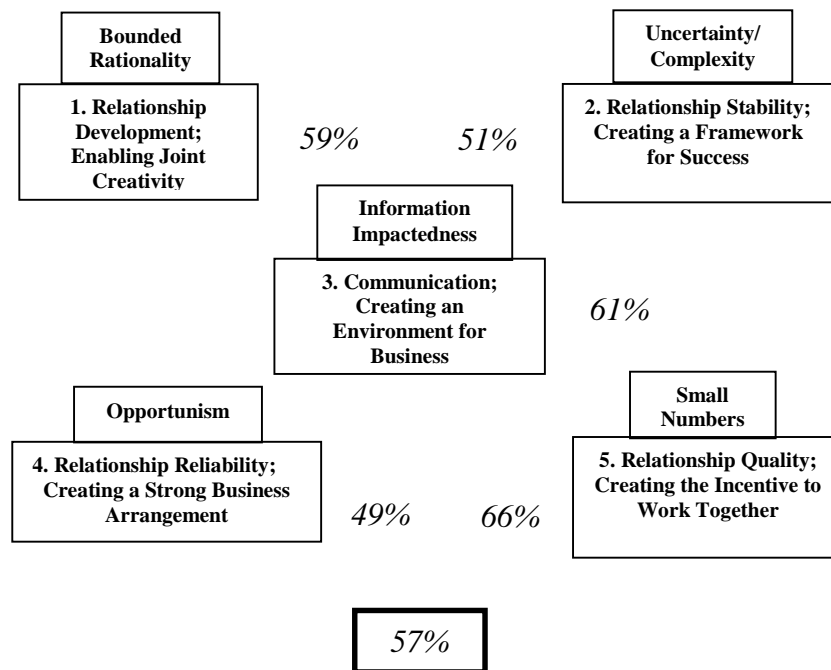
Bounded Rationality

1. Relationship Development; Enabling Joint Creativity

59%

51%

Uncertainty/ Complexity

2. Relationship Stability; Creating a Framework for Success

Information Impactedness

3. Communication; Creating an Environment for Business

61%

Opportunism

4. Relationship Reliability; Creating a Strong Business Arrangement

49%

66%

Small Numbers

5. Relationship Quality; Creating the Incentive to Work Together

57%